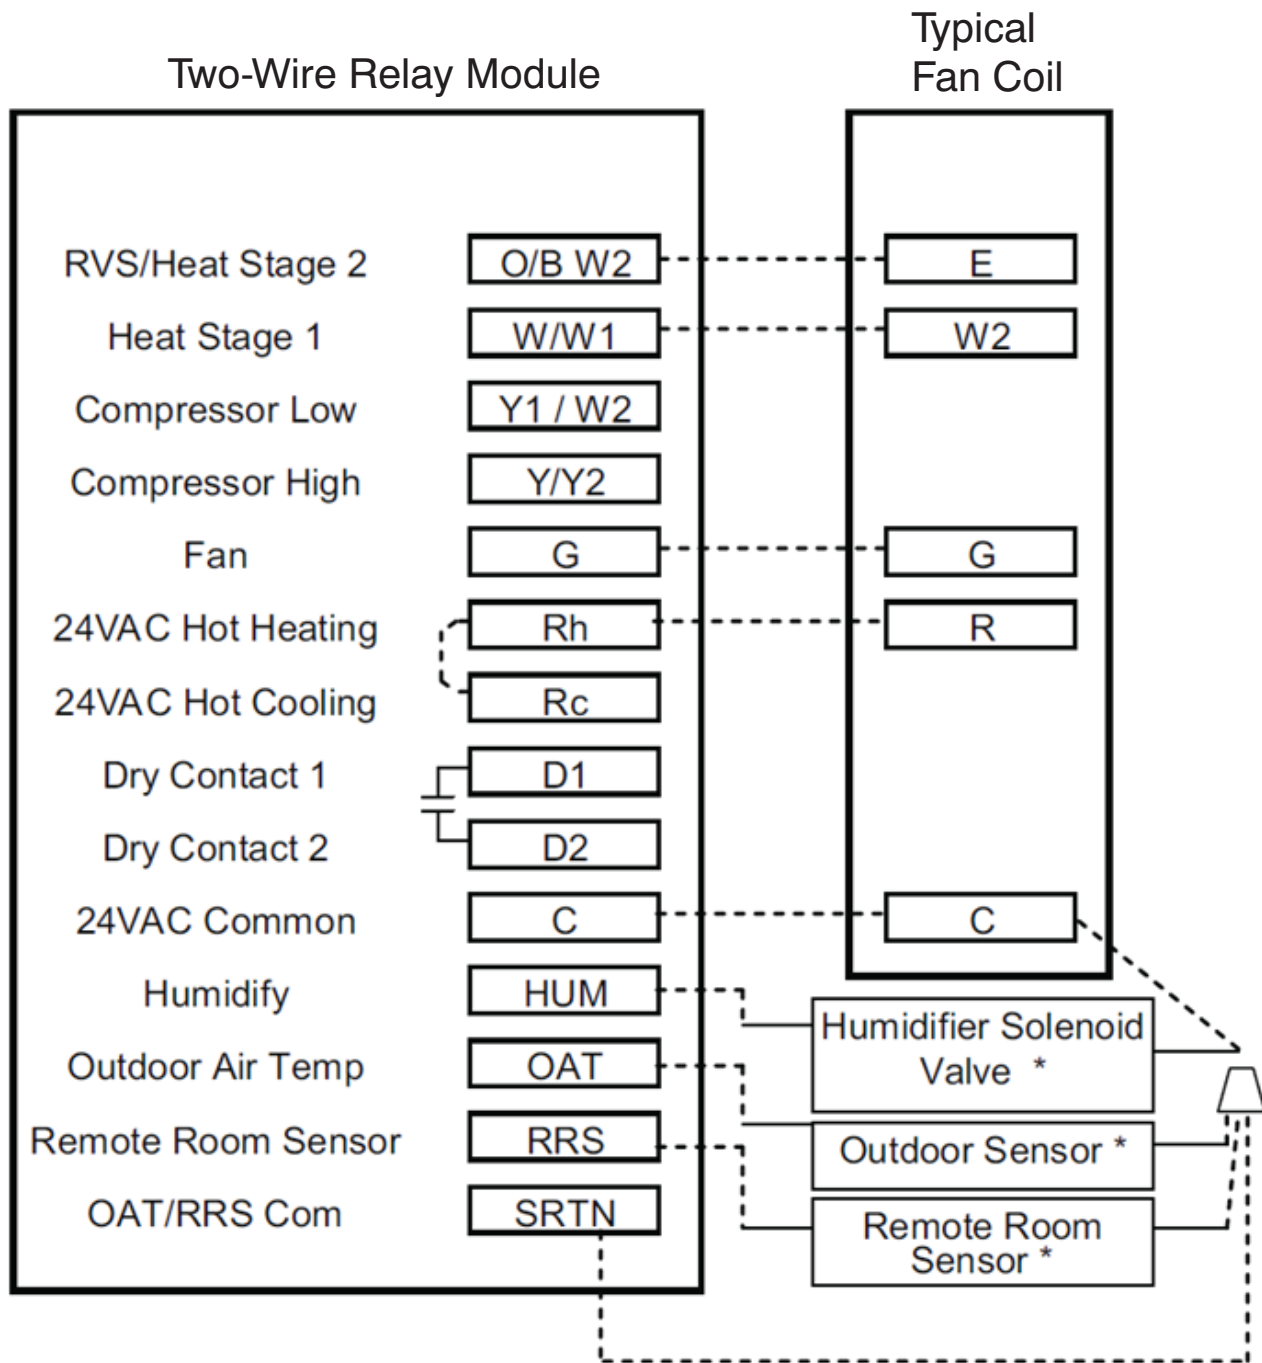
Two-Wire Relay Module

Typical Fan Coil

RVS/Heat Stage 2
O/B W2
E

Heat Stage 1
W/W1
W2

Compressor Low
Y1 / W2

Compressor High
Y/Y2

Fan
G
G

24VAC Hot Heating
Rh
R

24VAC Hot Cooling
Rc

Dry Contact 1
D1

Dry Contact 2
D2

24VAC Common
C
C

Humidify
HUM
Humidifier Solenoid Valve *

Outdoor Air Temp
OAT
Outdoor Sensor *

Remote Room Sensor
RRS
Remote Room Sensor *

OAT/RRS Com
SRTN